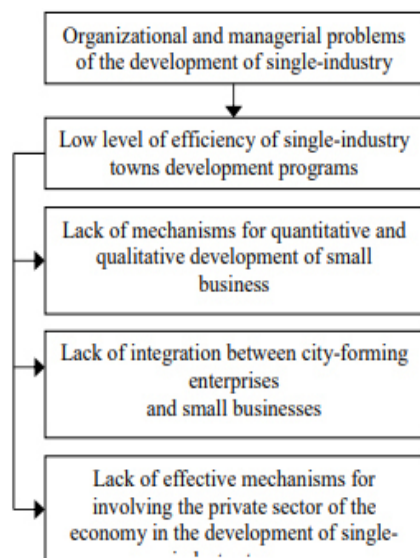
Organizational and managerial problems of the development of single-industry

Low level of efficiency of single-industry towns development programs

Lack of mechanisms for quantitative and qualitative development of small business

Lack of integration between city-forming enterprises and small businesses

Lack of effective mechanisms for involving the private sector of the economy in the development of single-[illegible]